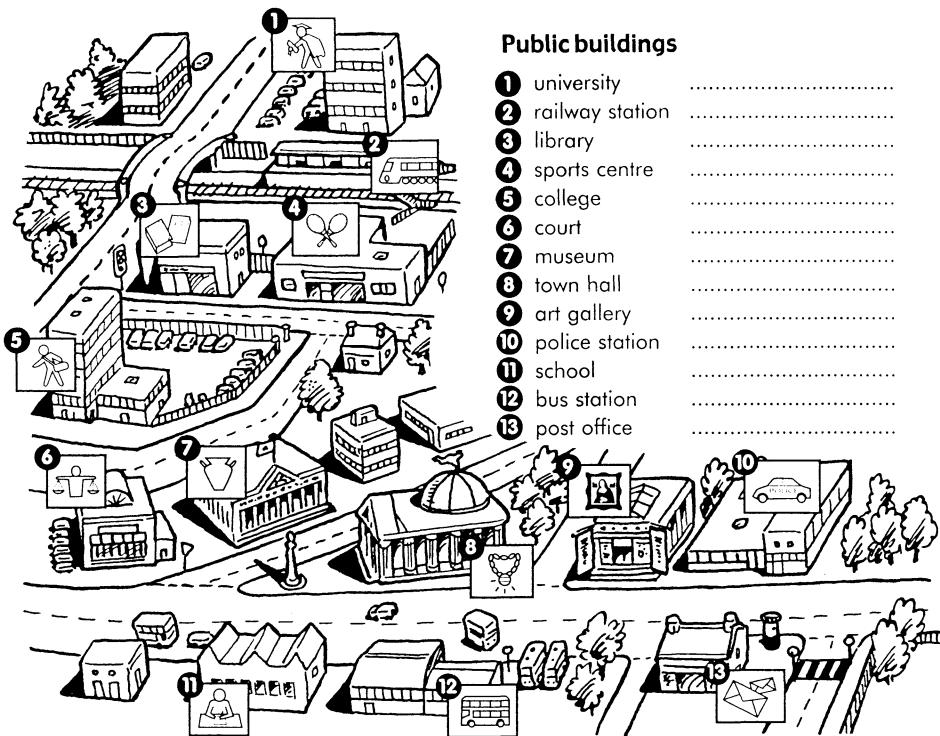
Public buildings

1 university ..............................
2 railway station ..............................
3 library ..............................
4 sports centre ..............................
5 college ..............................
6 court ..............................
7 museum ..............................
8 town hall ..............................
9 art gallery ..............................
10 police station ..............................
11 school ..............................
12 bus station ..............................
13 post office ..............................

1
2
3
4
5
6
7
8
9
10
POLICE
11
12
13